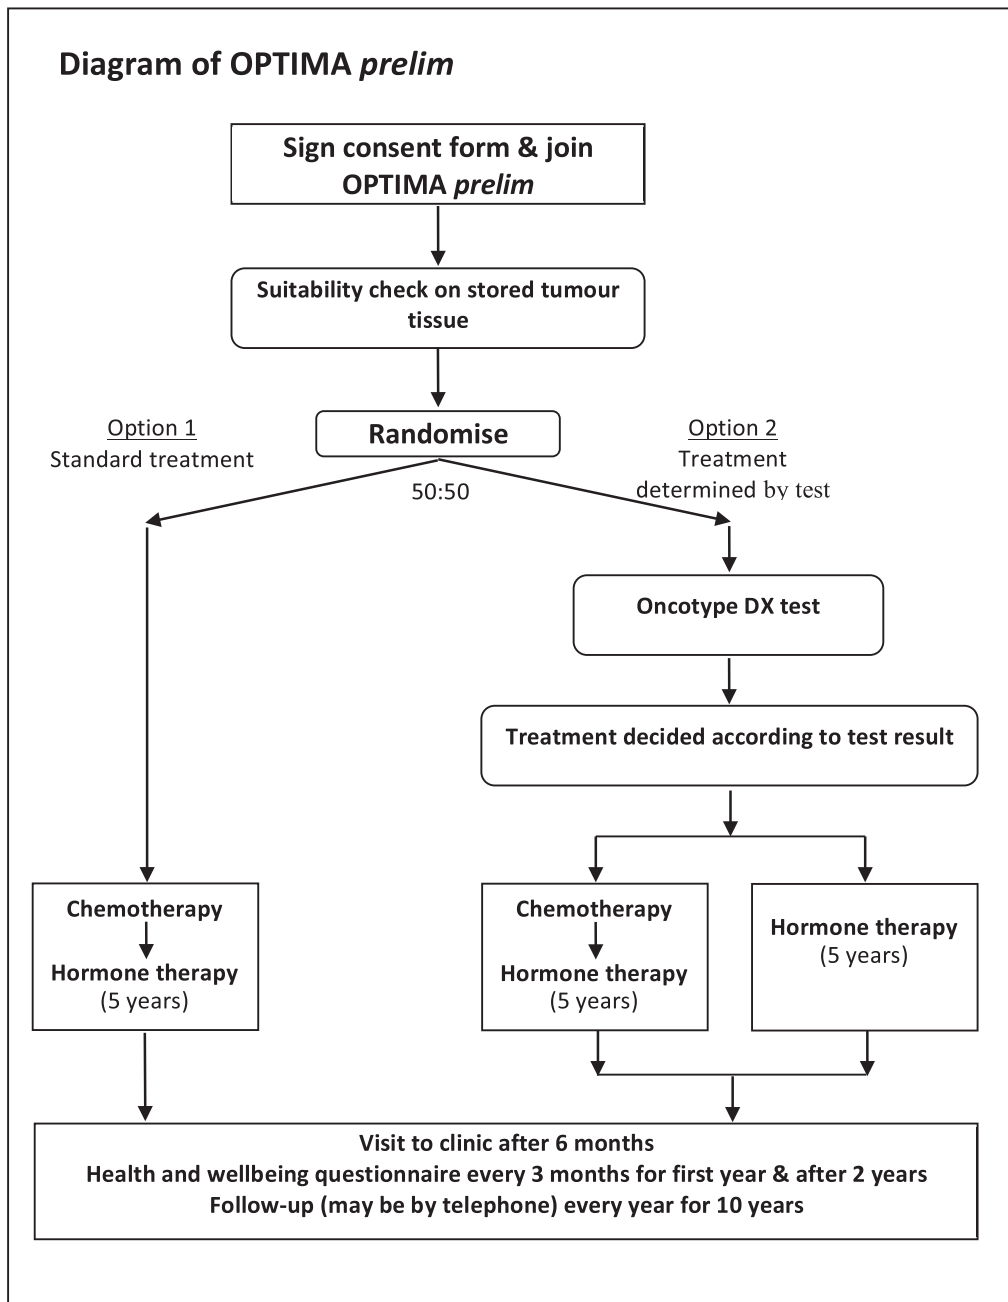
Diagram of OPTIMA *prelim*

Sign consent form & join OPTIMA *prelim*

Suitability check on stored tumour tissue

Option 1
Standard treatment

Randomise

50:50

Option 2
Treatment determined by test

Oncotype DX test

Treatment decided according to test result

Chemotherapy
Hormone therapy
(5 years)

Chemotherapy
Hormone therapy
(5 years)

Hormone therapy
(5 years)

Visit to clinic after 6 months
Health and wellbeing questionnaire every 3 months for first year & after 2 years
Follow-up (may be by telephone) every year for 10 years